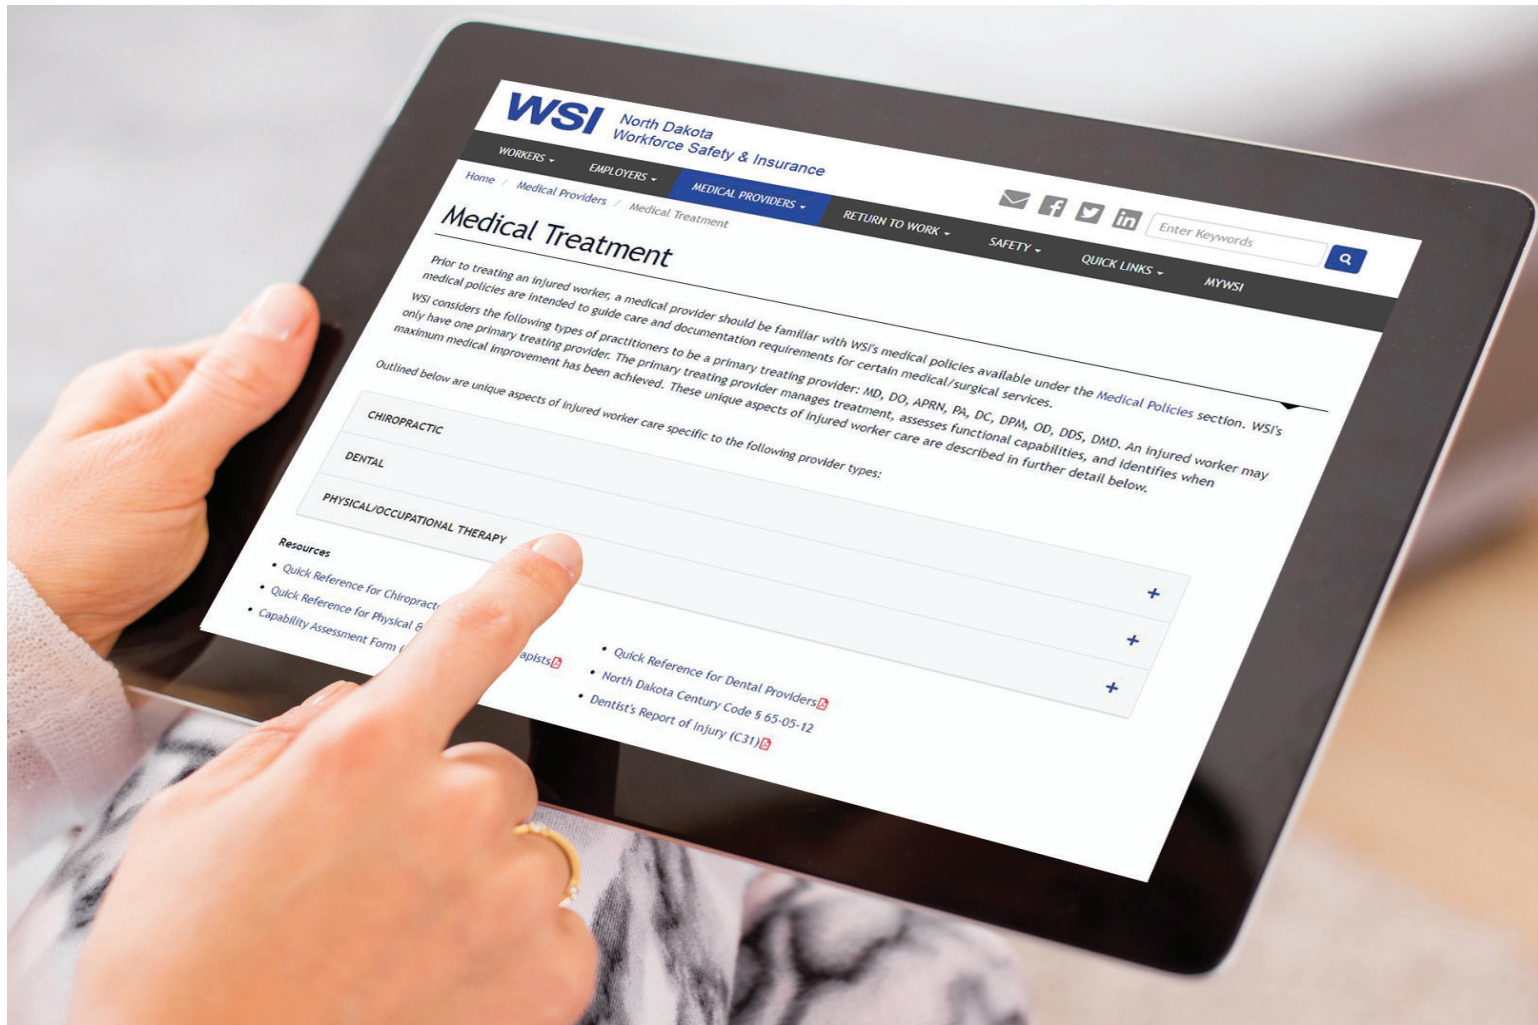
WSI North Dakota Workforce Safety & Insurance

WORKERS EMPLOYERS MEDICAL PROVIDERS RETURN TO WORK SAFETY QUICK LINKS MYWSI

Enter Keywords

Home / Medical Providers / Medical Treatment

Medical Treatment

Prior to treating an injured worker, a medical provider should be familiar with WSI's medical policies available under the Medical Policies section. WSI's medical policies are intended to guide care and documentation requirements for certain medical/surgical services.

WSI considers the following types of practitioners to be a primary treating provider: MD, DO, APRN, PA, DC, DPM, OD, DDS, DMD. An injured worker may only have one primary treating provider. The primary treating provider manages treatment, assesses functional capabilities, and identifies when maximum medical improvement has been achieved. These unique aspects of injured worker care are described in further detail below.

Outlined below are unique aspects of injured worker care specific to the following provider types:

CHIROPRACTIC +

DENTAL +

PHYSICAL/OCCUPATIONAL THERAPY +

Resources

• Quick Reference for Chiropract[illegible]
• Quick Reference for Physical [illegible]apists
• Capability Assessment Form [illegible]

• Quick Reference for Dental Providers
• North Dakota Century Code § 65-05-12
• Dentist's Report of Injury (C31)